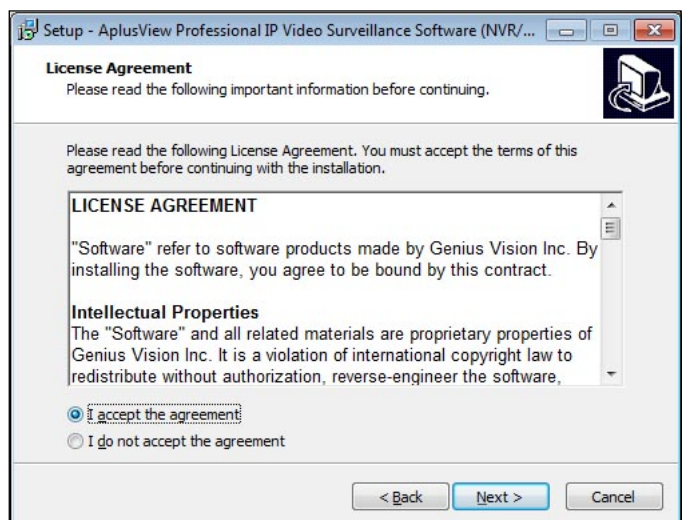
Setup - AplusView Professional IP Video Surveillance Software (NVR/...

License Agreement
Please read the following important information before continuing.

Please read the following License Agreement. You must accept the terms of this agreement before continuing with the installation.

LICENSE AGREEMENT

"Software" refer to software products made by Genius Vision Inc. By installing the software, you agree to be bound by this contract.

Intellectual Properties
The "Software" and all related materials are proprietary properties of Genius Vision Inc. It is a violation of international copyright law to redistribute without authorization, reverse-engineer the software,

I accept the agreement
I do not accept the agreement

< Back
Next >
Cancel